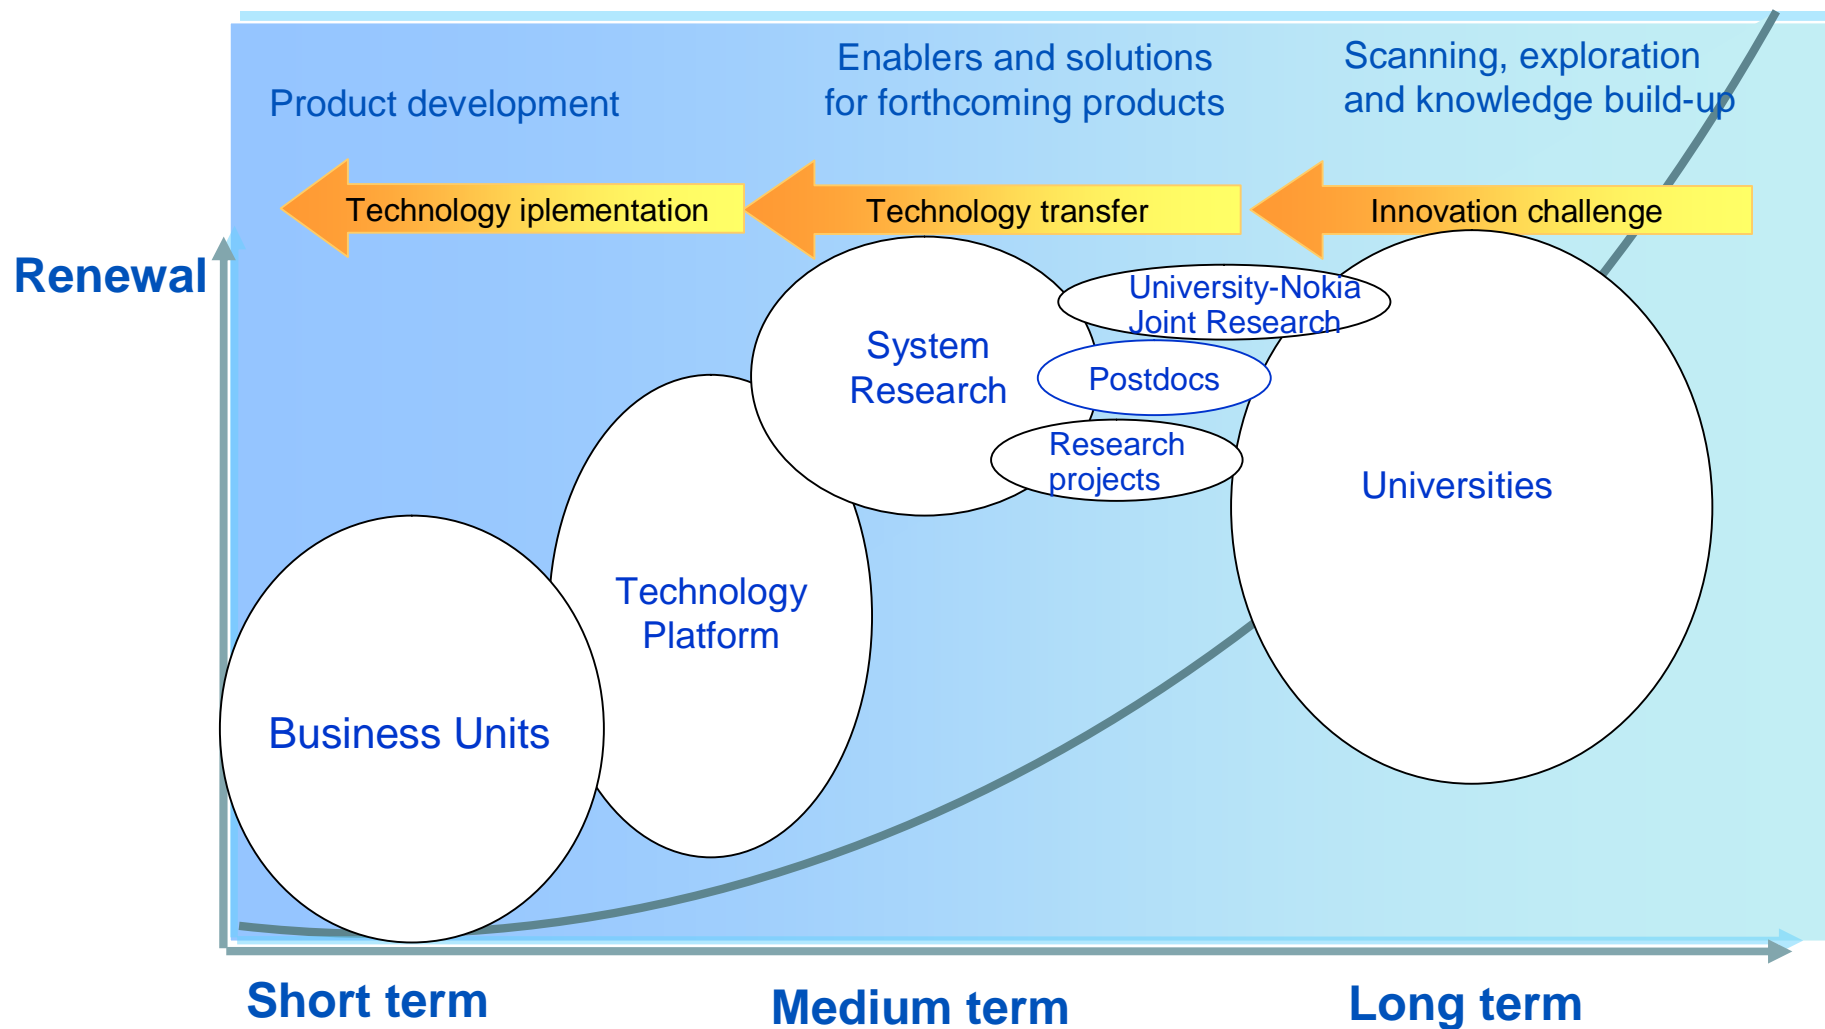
Product development

Enablers and solutions for forthcoming products

Scanning, exploration and knowledge build-up

Technology iplementation

Technology transfer

Innovation challenge

Renewal

System Research

University-Nokia Joint Research

Postdocs

Research projects

Universities

Technology Platform

Business Units

Short term

Medium term

Long term